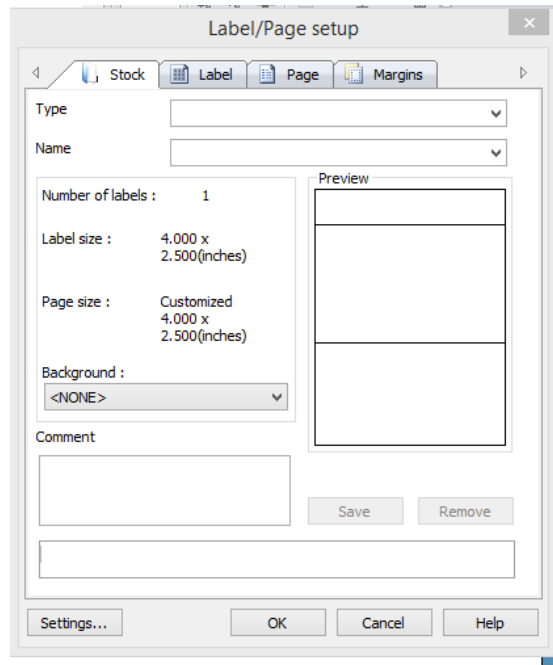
Label/Page setup

Stock | Label | Page | Margins

Type

Name

Number of labels : 1

Label size : 4.000 x 2.500(inches)

Page size : Customized 4.000 x 2.500(inches)

Background :

<NONE>

Preview

Comment

Save

Remove

Settings...

OK

Cancel

Help